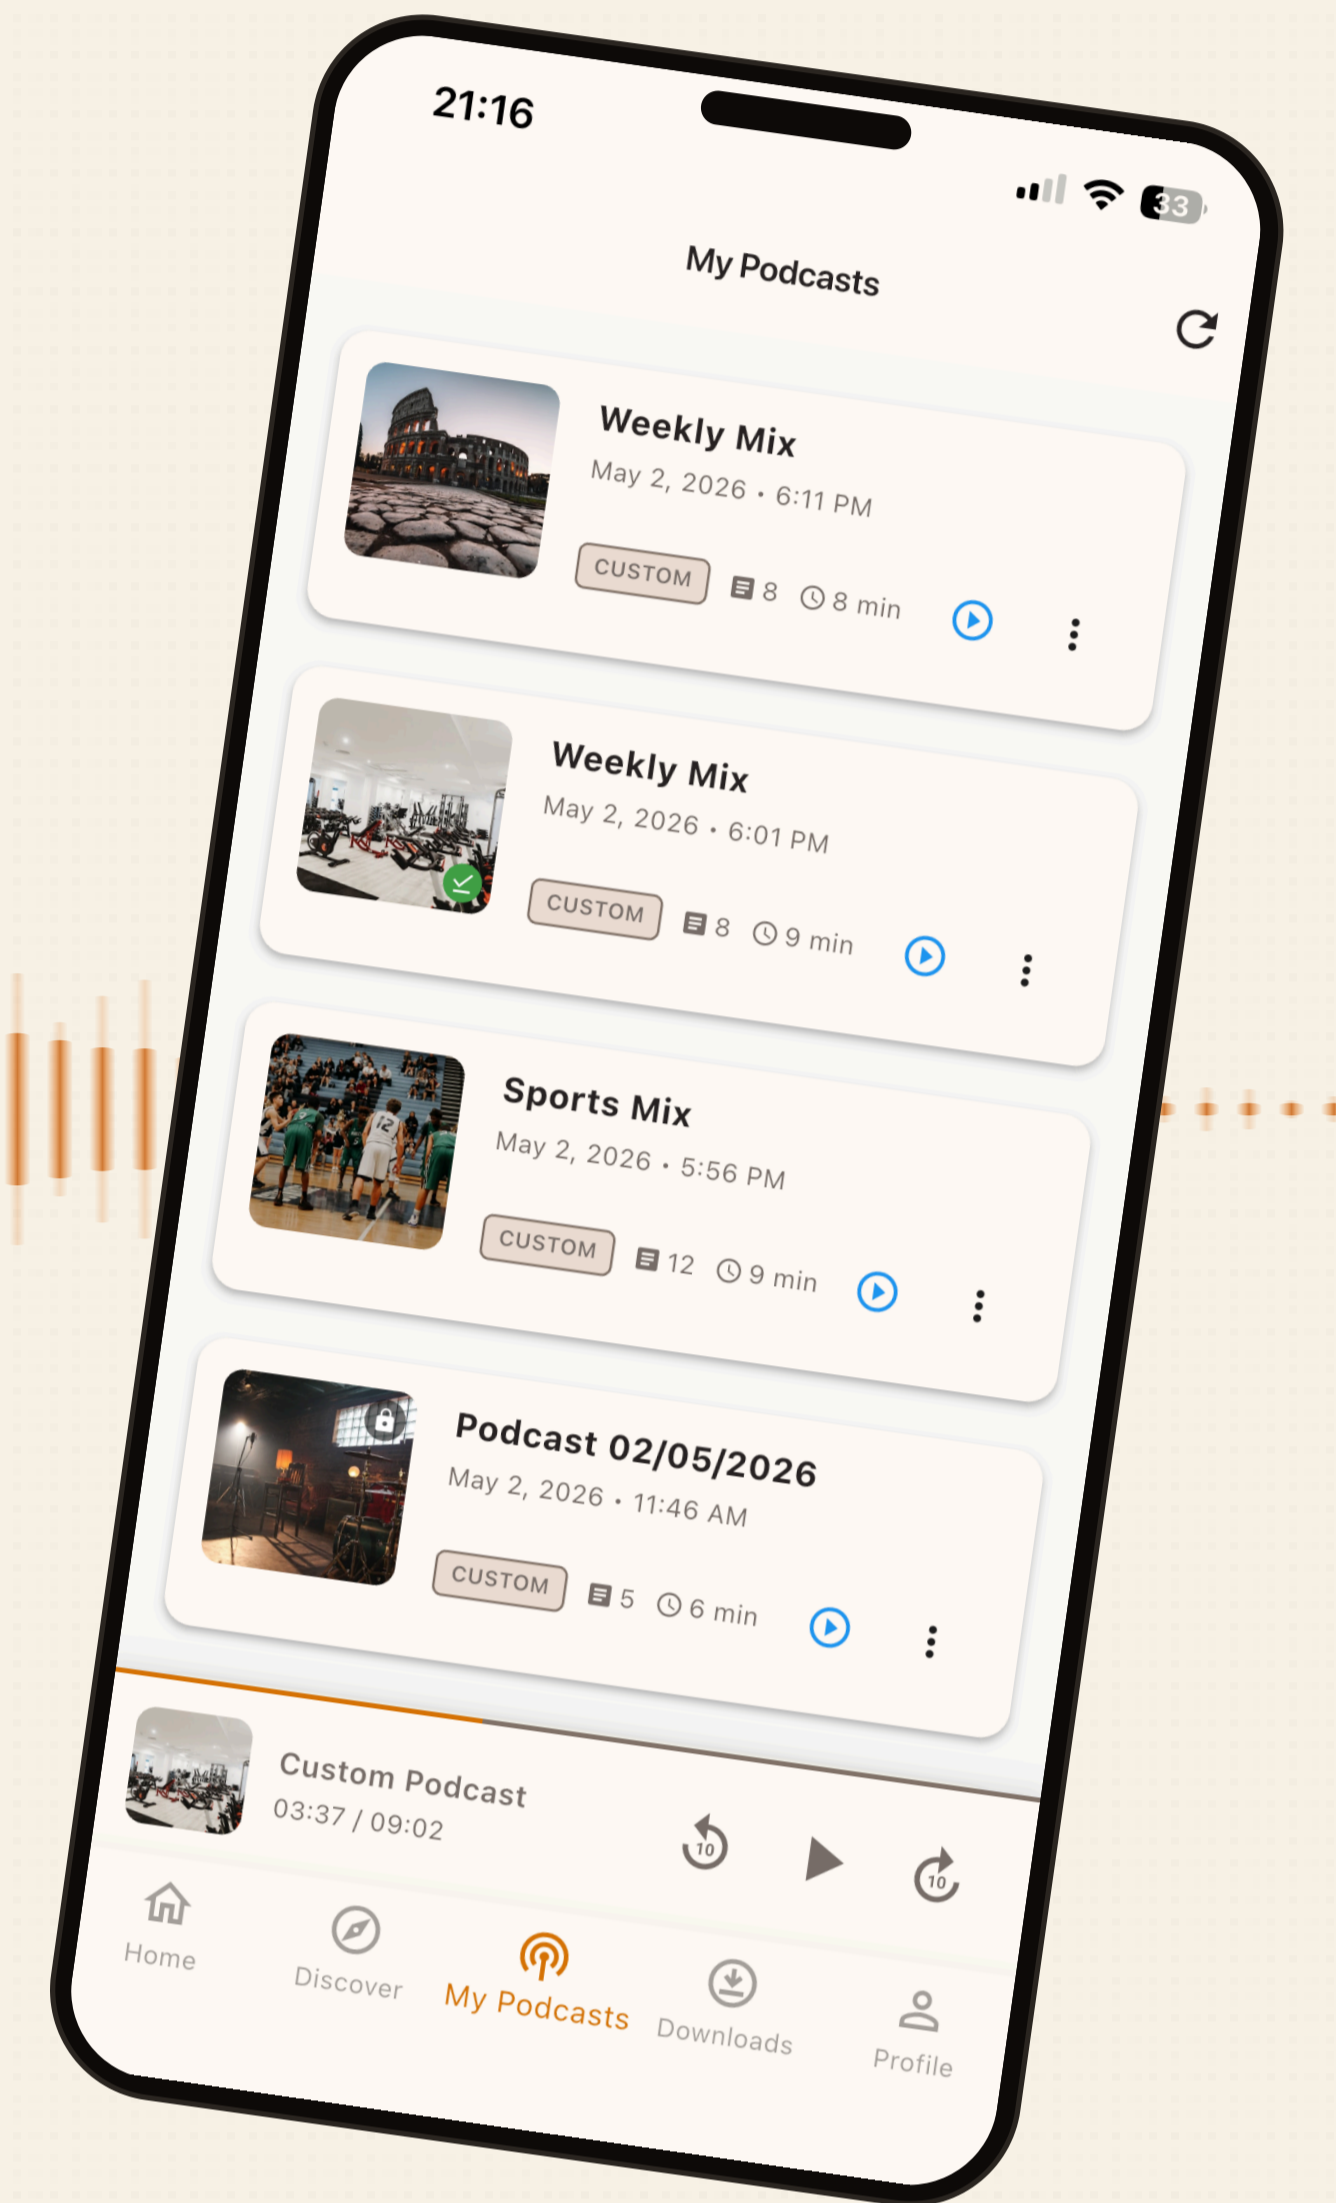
21:16

33

My Podcasts

Weekly Mix
May 2, 2026 • 6:11 PM
CUSTOM 8 8 min

Weekly Mix
May 2, 2026 • 6:01 PM
CUSTOM 8 9 min

Sports Mix
May 2, 2026 • 5:56 PM
CUSTOM 12 9 min

Podcast 02/05/2026
May 2, 2026 • 11:46 AM
CUSTOM 5 6 min

Custom Podcast
03:37 / 09:02
10 10

Home Discover My Podcasts Downloads Profile